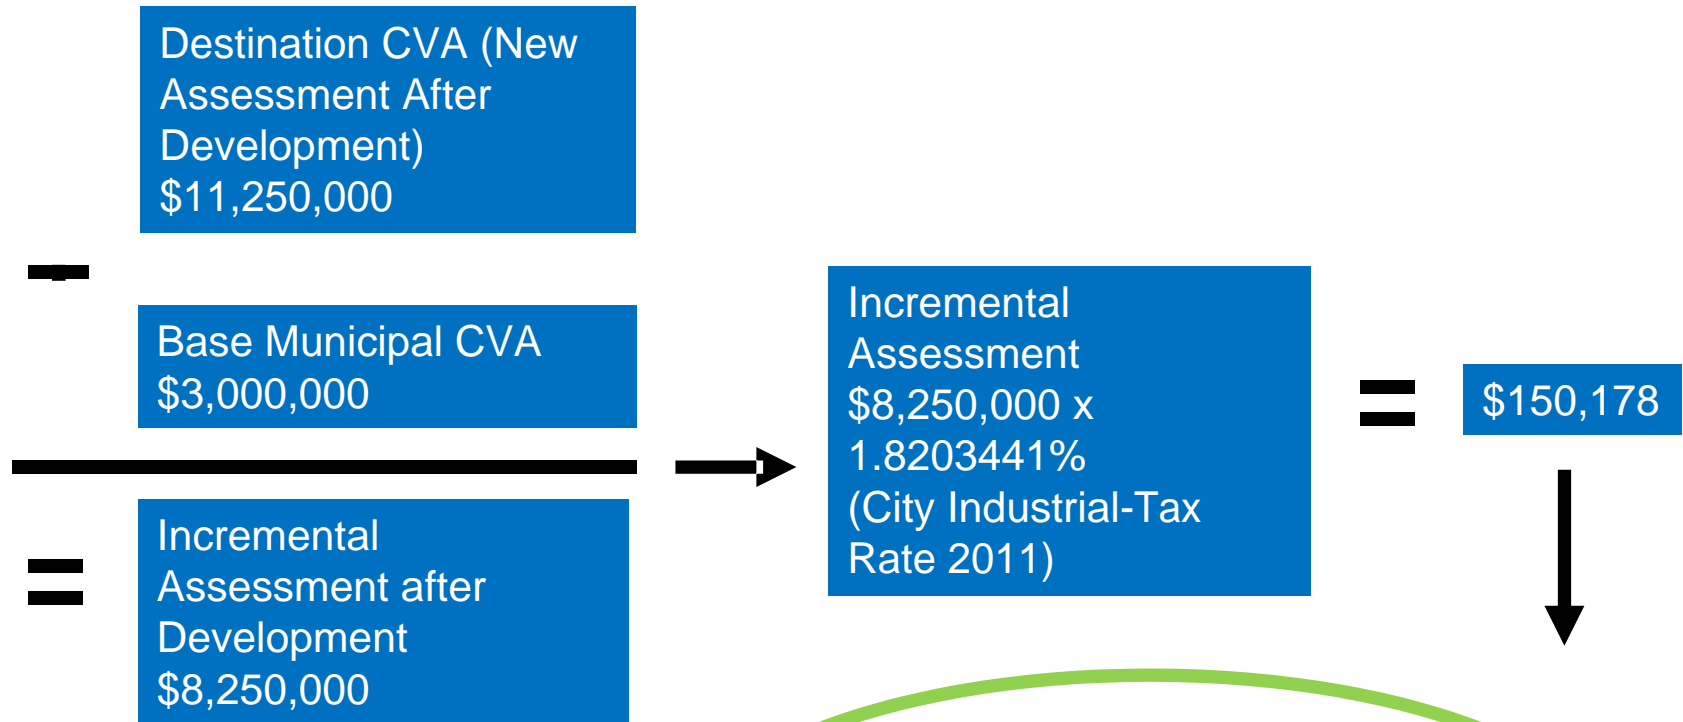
Destination CVA (New Assessment After Development)
$11,250,000

-

Base Municipal CVA
$3,000,000

=

Incremental Assessment after Development
$8,250,000

Incremental Assessment
$8,250,000 x
1.8203441%
(City Industrial-Tax Rate 2011)

=

$150,178